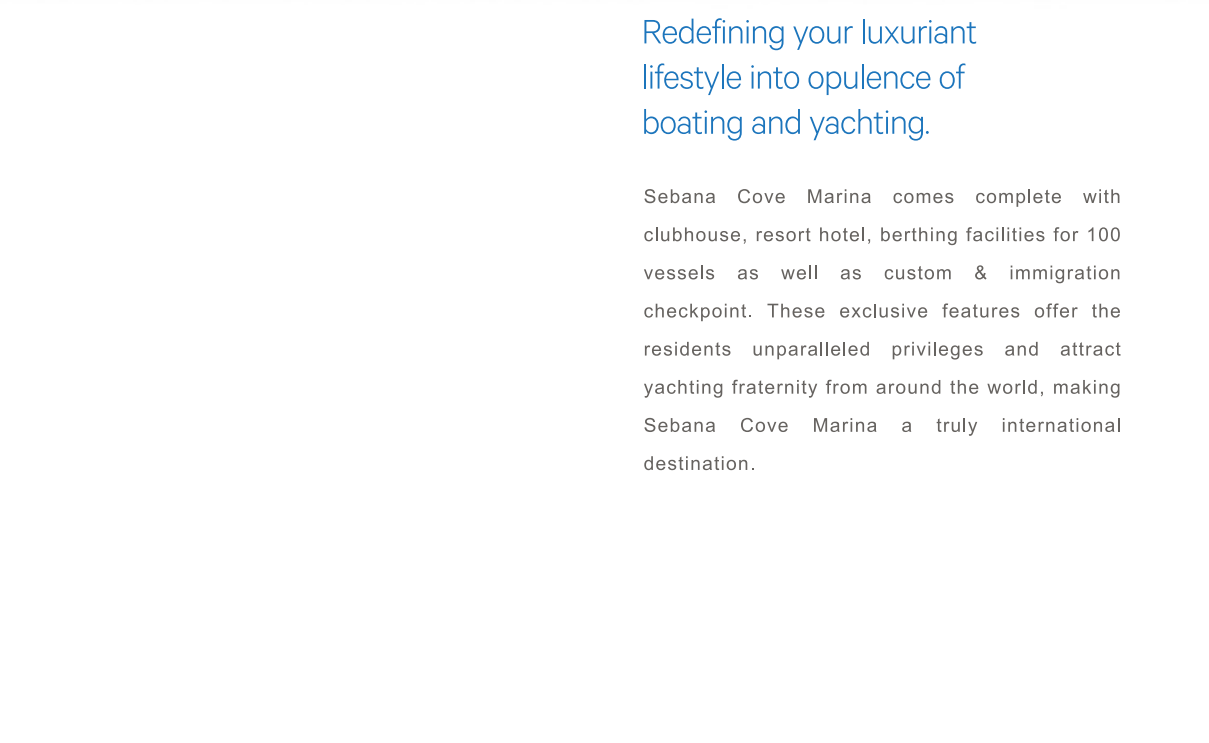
Redefining your luxuriant lifestyle into opulence of boating and yachting.

Sebana Cove Marina comes complete with clubhouse, resort hotel, berthing facilities for 100 vessels as well as custom & immigration checkpoint. These exclusive features offer the residents unparalleled privileges and attract yachting fraternity from around the world, making Sebana Cove Marina a truly international destination.